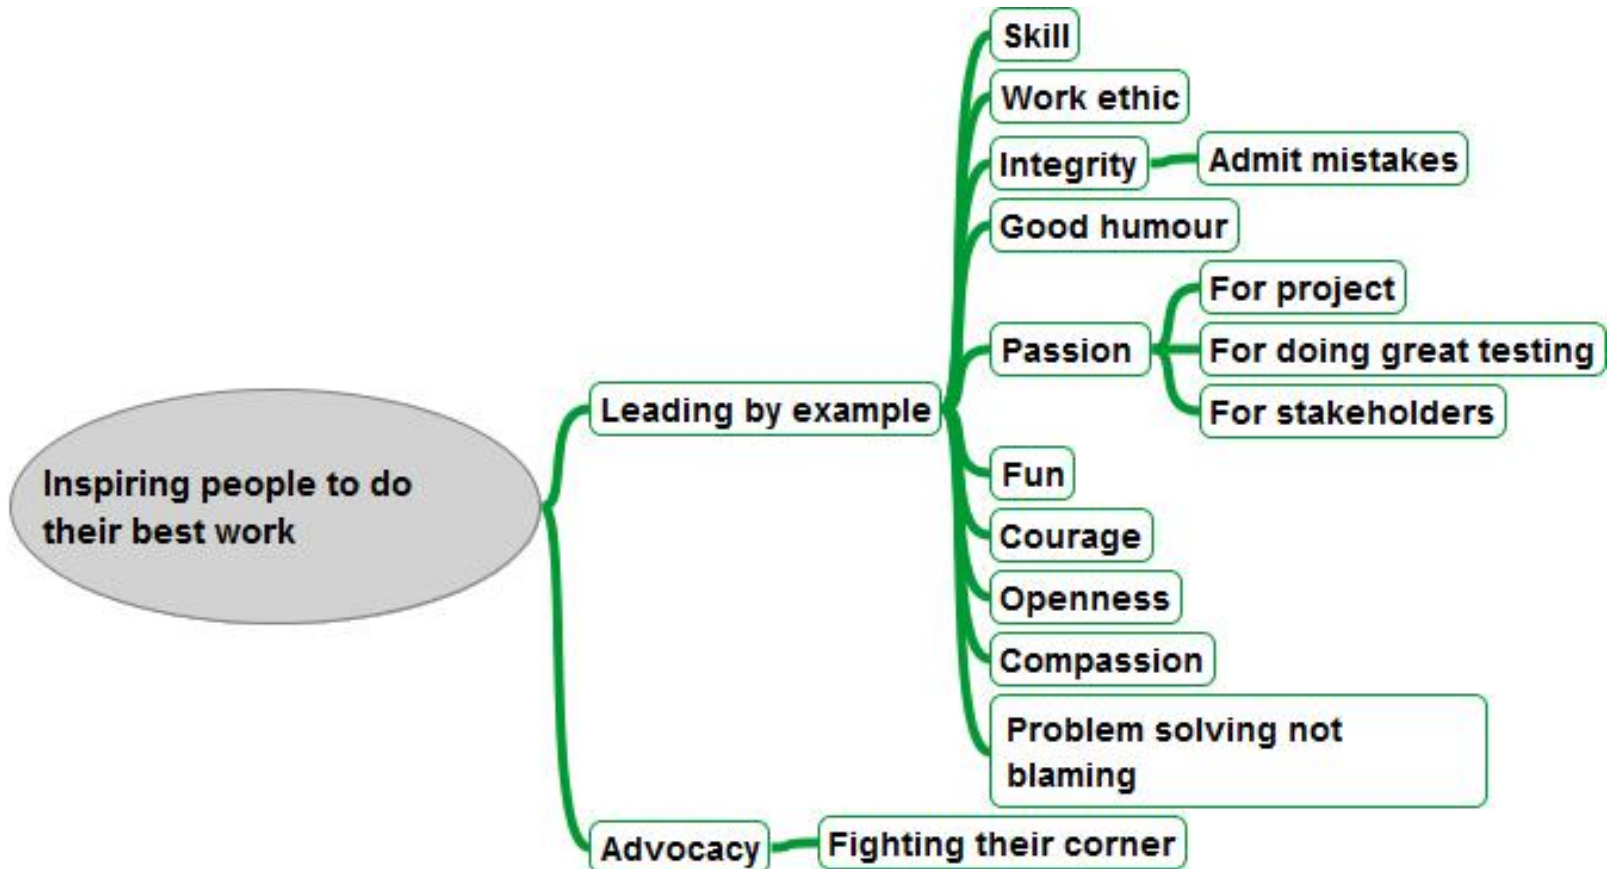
Inspiring people to do their best work

Leading by example

Skill

Work ethic

Integrity

Admit mistakes

Good humour

Passion

For project

For doing great testing

For stakeholders

Fun

Courage

Openness

Compassion

Problem solving not blaming

Advocacy

Fighting their corner